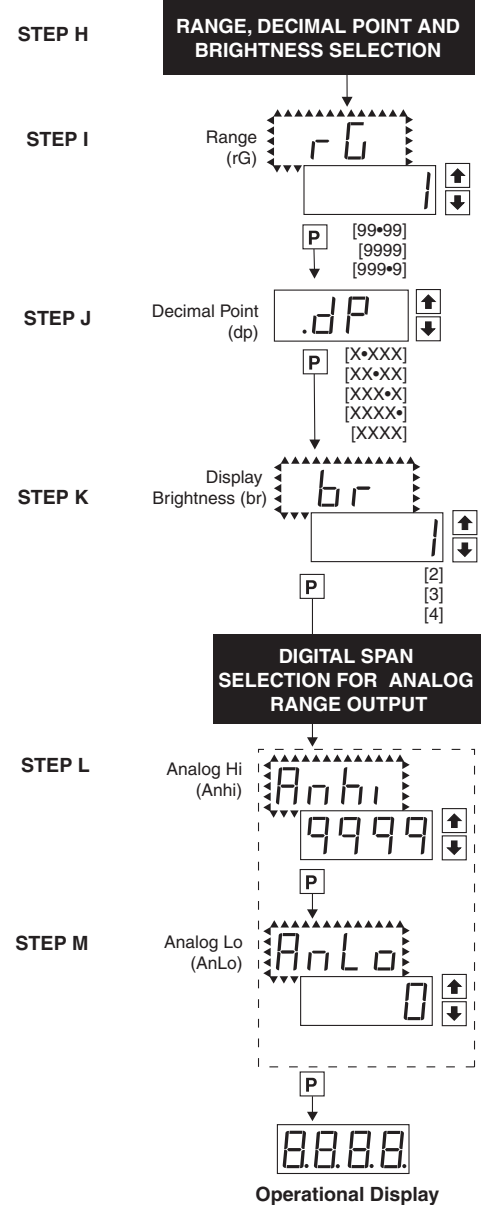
STEP H

RANGE, DECIMAL POINT AND BRIGHTNESS SELECTION

STEP I

Range (rG)

rG

1

P

[99•99]
[9999]
[999•9]

STEP J

Decimal Point (dp)

.dP

P

[X•XXX]
[XX•XX]
[XXX•X]
[XXXX•]
[XXXX]

STEP K

Display Brightness (br)

br

1

P

[2]
[3]
[4]

DIGITAL SPAN SELECTION FOR ANALOG RANGE OUTPUT

STEP L

Analog Hi (Anhi)

Anhi

9999

P

STEP M

Analog Lo (AnLo)

AnLo

0

P

8.8.8.8.

Operational Display